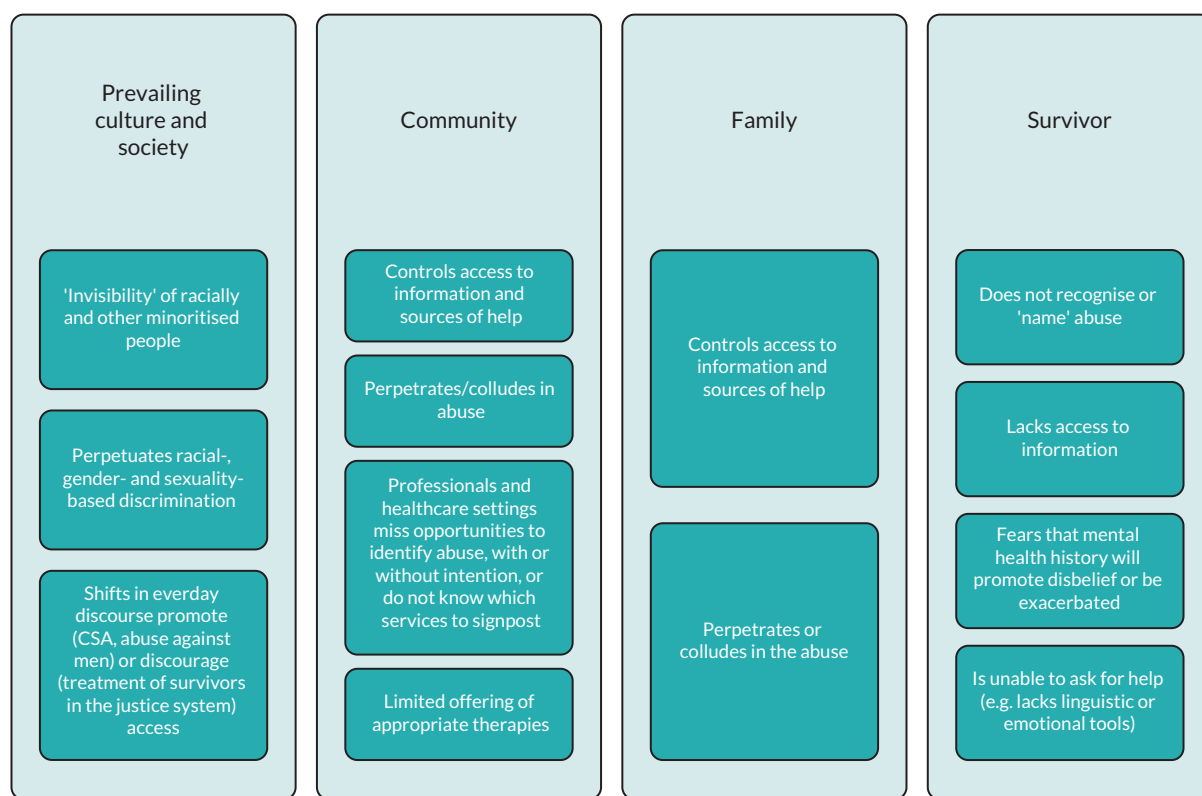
Prevailing culture and society

'Invisibility' of racially and other minoritised people

Perpetuates racial-, gender- and sexuality-based discrimination

Shifts in everday discourse promote (CSA, abuse against men) or discourage (treatment of survivors in the justice system) access

Community

Controls access to information and sources of help

Perpetrates/colludes in abuse

Professionals and healthcare settings miss opportunities to identify abuse, with or without intention, or do not know which services to signpost

Limited offering of appropriate therapies

Family

Controls access to information and sources of help

Perpetrates or colludes in the abuse

Survivor

Does not recognise or 'name' abuse

Lacks access to information

Fears that mental health history will promote disbelief or be exacerbated

Is unable to ask for help (e.g. lacks linguistic or emotional tools)